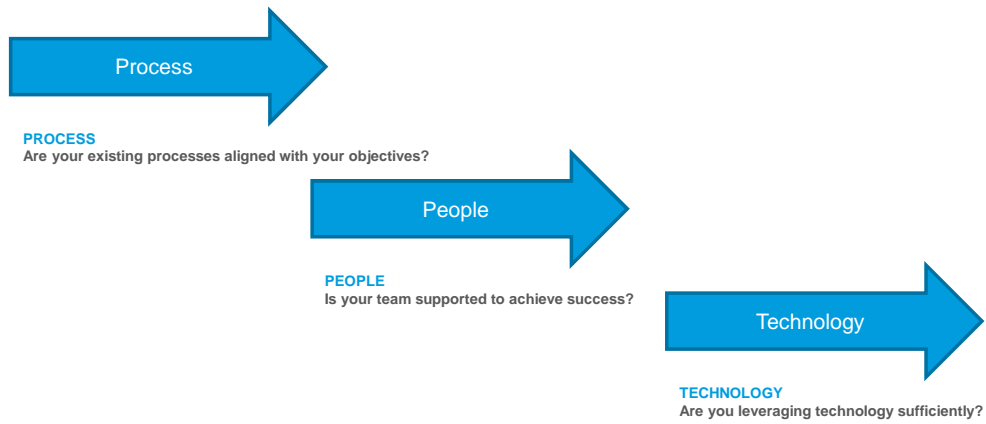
Process

PROCESS
Are your existing processes aligned with your objectives?

People

PEOPLE
Is your team supported to achieve success?

Technology

TECHNOLOGY
Are you leveraging technology sufficiently?